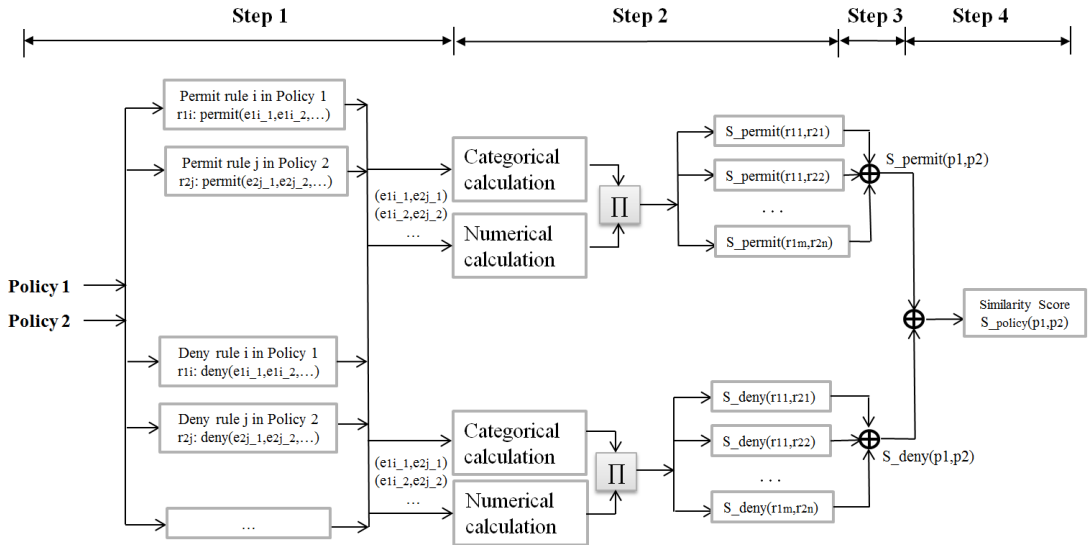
Step 1

Step 2

Step 3

Step 4

Policy 1

Policy 2

Permit rule i in Policy 1
r1i: permit(e1i_1,e1i_2,…)

Permit rule j in Policy 2
r2j: permit(e2j_1,e2j_2,…)

Deny rule i in Policy 1
r1i: deny(e1i_1,e1i_2,…)

Deny rule j in Policy 2
r2j: deny(e2j_1,e2j_2,…)

…

(e1i_1,e2j_1)
(e1i_2,e2j_2)
…

(e1i_1,e2j_1)
(e1i_2,e2j_2)
…

Categorical calculation

Numerical calculation

Categorical calculation

Numerical calculation

$\prod$

$\prod$

S_permit(r11,r21)

S_permit(r11,r22)

. . .

S_permit(r1m,r2n)

S_deny(r11,r21)

S_deny(r11,r22)

. . .

S_deny(r1m,r2n)

$\oplus$

S_permit(p1,p2)

$\oplus$

S_deny(p1,p2)

$\oplus$

Similarity Score
S_policy(p1,p2)